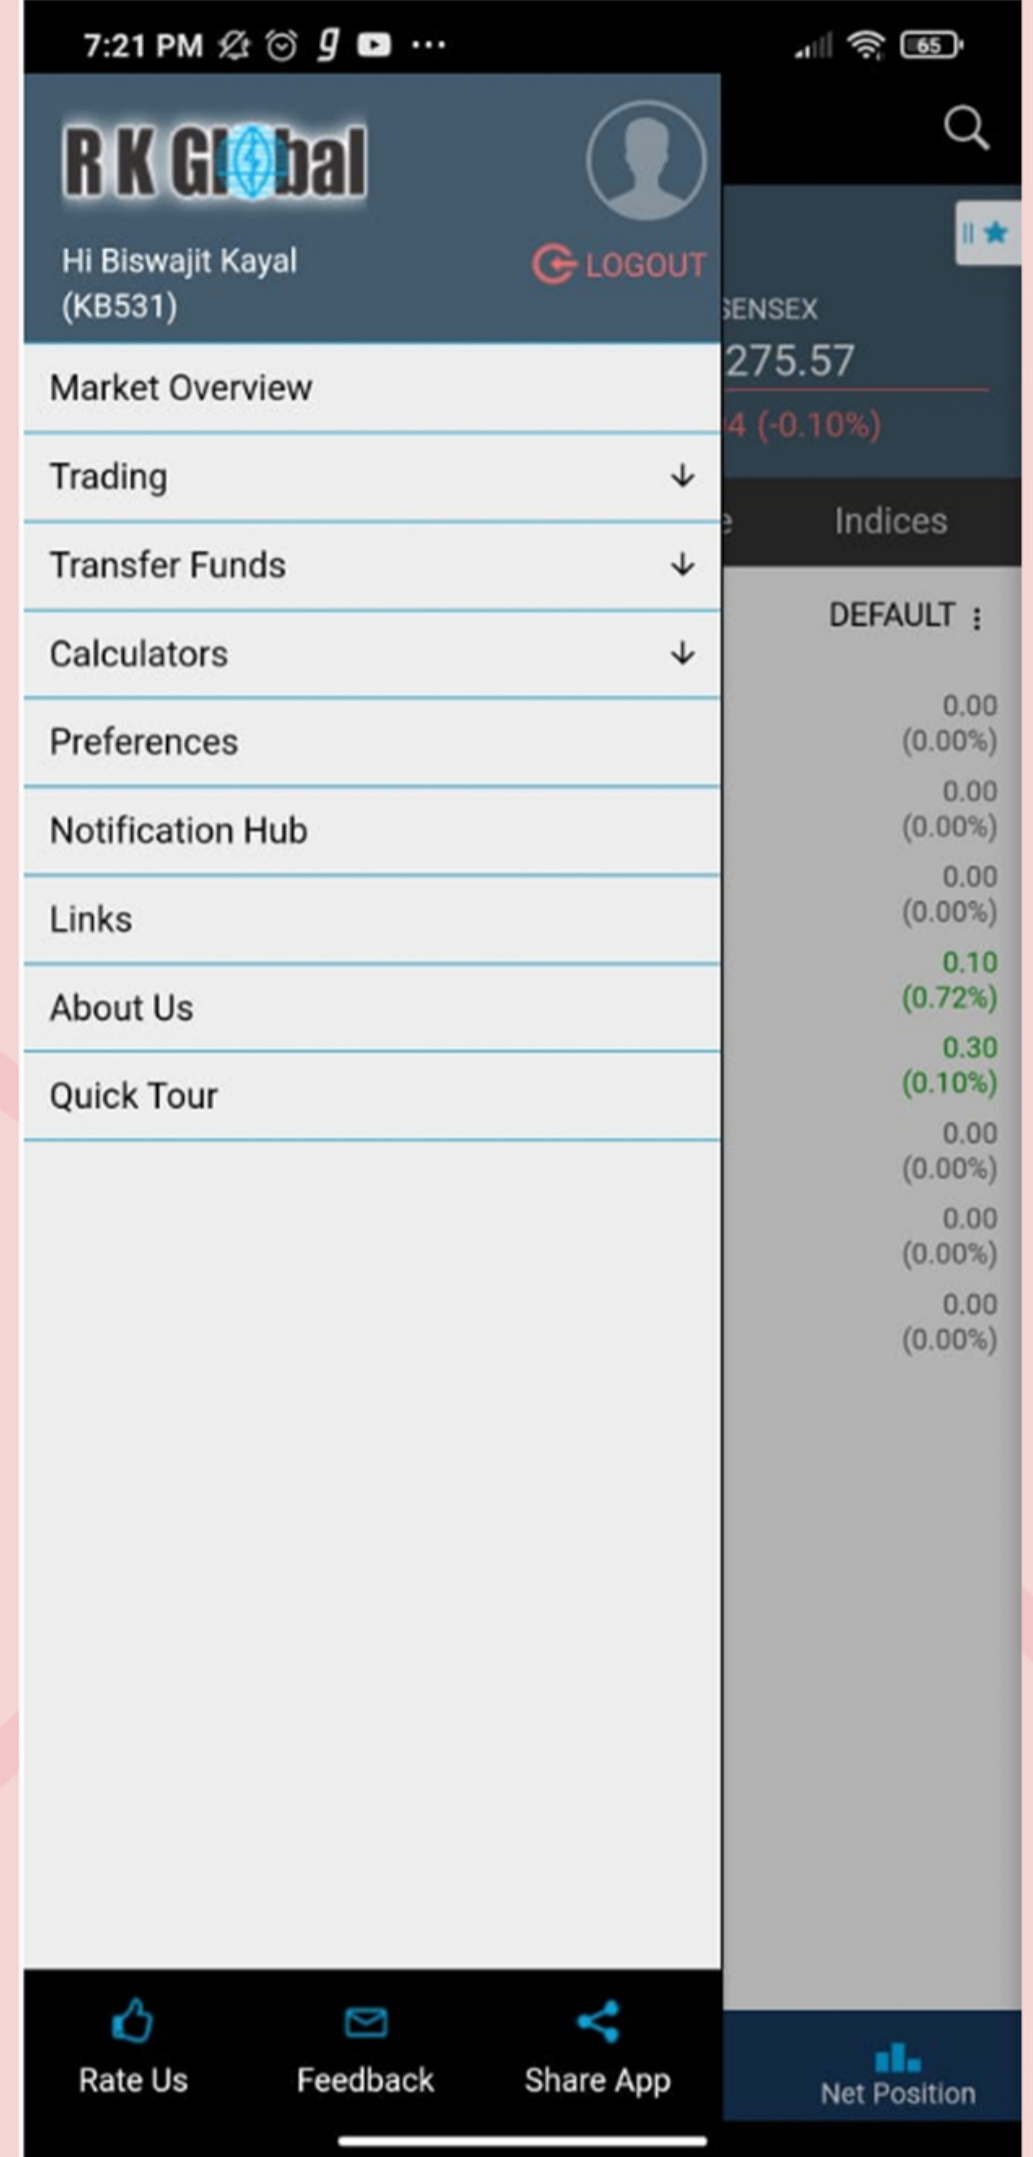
7:21 PM 65

R K Global

Hi Biswajit Kayal (KB531)

LOGOUT

SENSEX
275.57
4 (-0.10%)

Market Overview
Trading
Transfer Funds
Calculators
Preferences
Notification Hub
Links
About Us
Quick Tour

Indices
DEFAULT

0.00
(0.00%)
0.00
(0.00%)
0.00
(0.00%)
0.10
(0.72%)
0.30
(0.10%)
0.00
(0.00%)
0.00
(0.00%)
0.00
(0.00%)

Rate Us
Feedback
Share App
Net Position